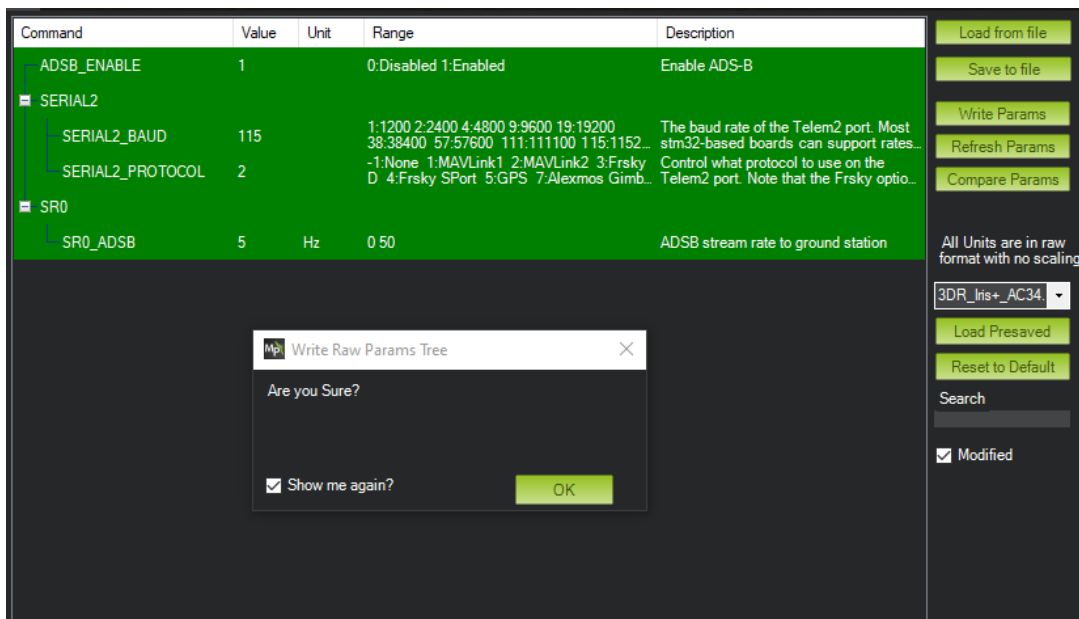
| Command | Value | Unit | Range | Description |
|---|---|---|---|---|
| ADSB_ENABLE | 1 | | 0:Disabled 1:Enabled | Enable ADS-B |
| SERIAL2 | | | | |
| SERIAL2_BAUD | 115 | | 1:1200 2:2400 4:4800 9:9600 19:19200 38:38400 57:57600 111:111100 115:1152... | The baud rate of the Telem2 port. Most stm32-based boards can support rates... |
| SERIAL2_PROTOCOL | 2 | | -1:None 1:MAVLink1 2:MAVLink2 3:Frsky D 4:Frsky SPort 5:GPS 7:Alexmos Gimb... | Control what protocol to use on the Telem2 port. Note that the Frsky optio... |
| SR0 | | | | |
| SR0_ADSB | 5 | Hz | 0 50 | ADSB stream rate to ground station |

Load from file
Save to file
Write Params
Refresh Params
Compare Params
All Units are in raw format with no scaling
3DR_Iris+_AC34.
Load Presaved
Reset to Default
Search
Modified

Write Raw Params Tree
Are you Sure?
Show me again?
OK